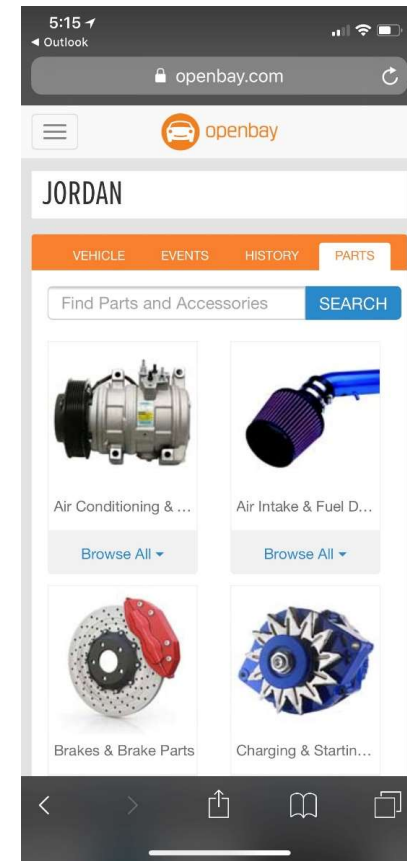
5:15
◀ Outlook

openbay.com

openbay

JORDAN

VEHICLE EVENTS HISTORY PARTS

Find Parts and Accessories SEARCH

Air Conditioning & ...

Browse All

Air Intake & Fuel D...

Browse All

Brakes & Brake Parts

Charging & Startin...